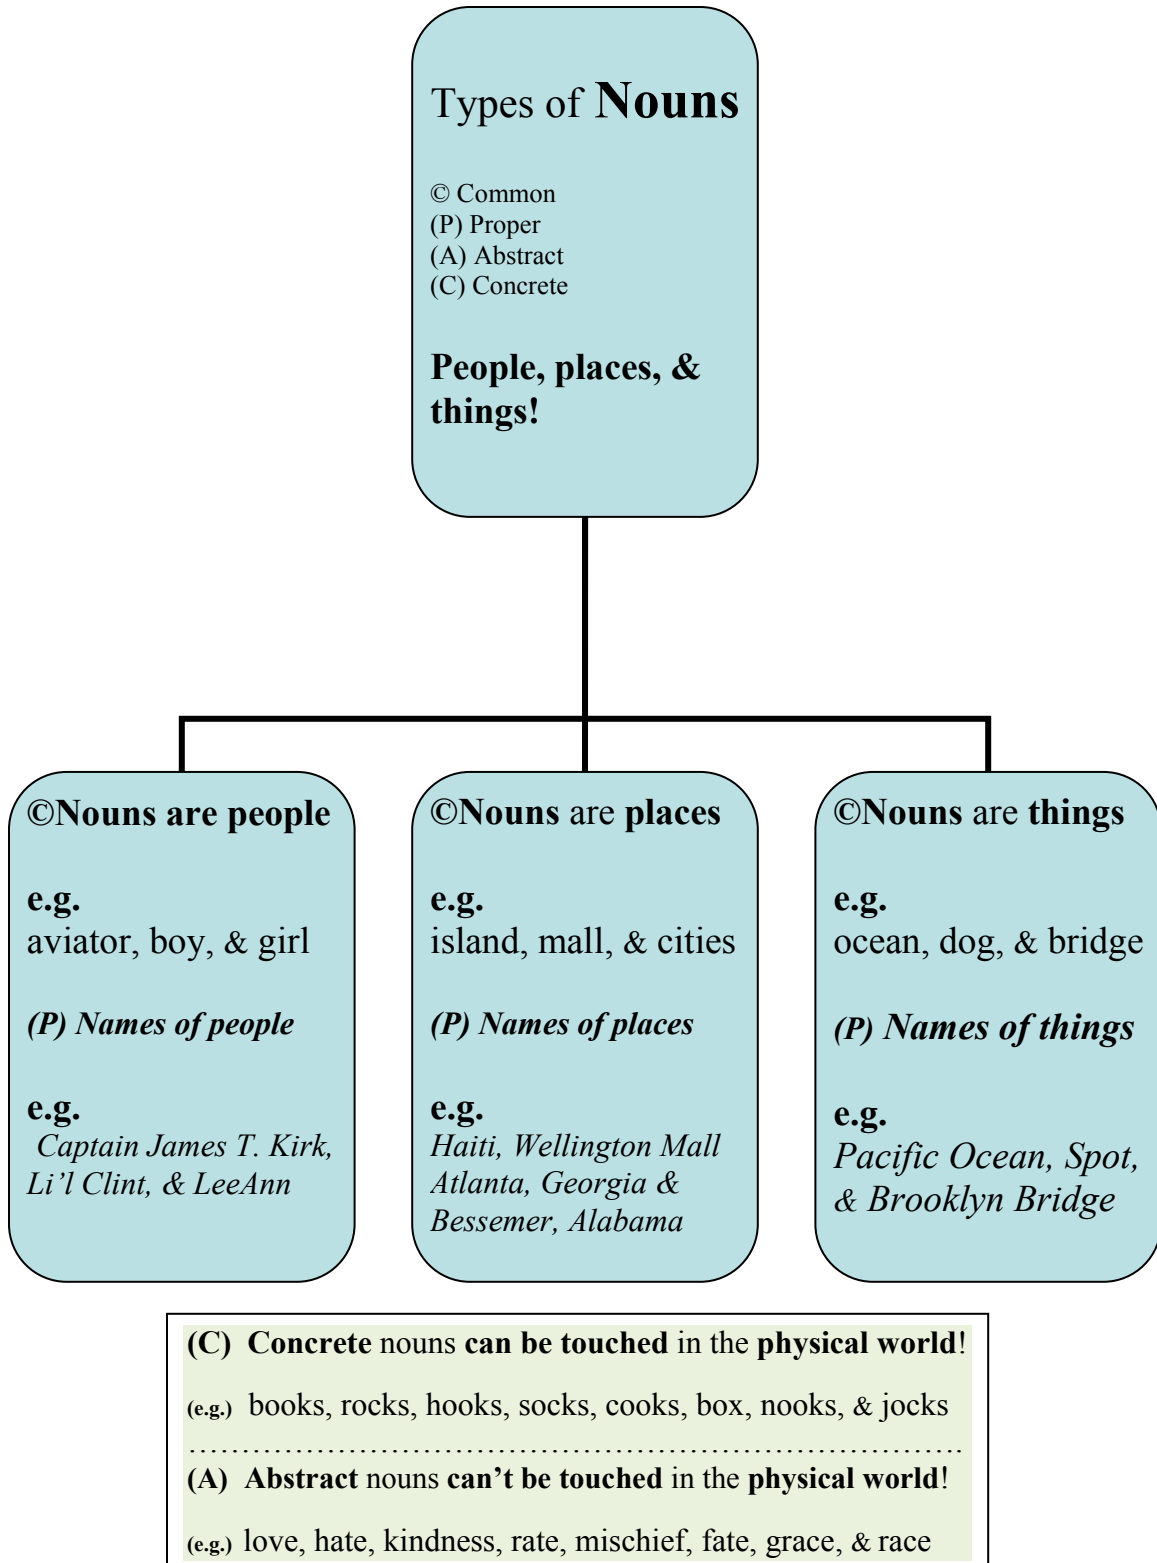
Types of **Nouns**

© Common
(P) Proper
(A) Abstract
(C) Concrete

**People, places, & things!**

©Nouns are people

e.g.
aviator, boy, & girl

(P) Names of people

e.g.
Captain James T. Kirk, Li'l Clint, & LeeAnn

©Nouns are places

e.g.
island, mall, & cities

(P) Names of places

e.g.
Haiti, Wellington Mall Atlanta, Georgia & Bessemer, Alabama

©Nouns are things

e.g.
ocean, dog, & bridge

(P) Names of things

e.g.
Pacific Ocean, Spot, & Brooklyn Bridge

(C) Concrete nouns can be touched in the physical world!

(e.g.) books, rocks, hooks, socks, cooks, box, nooks, & jocks

(A) Abstract nouns can't be touched in the physical world!

(e.g.) love, hate, kindness, rate, mischief, fate, grace, & race